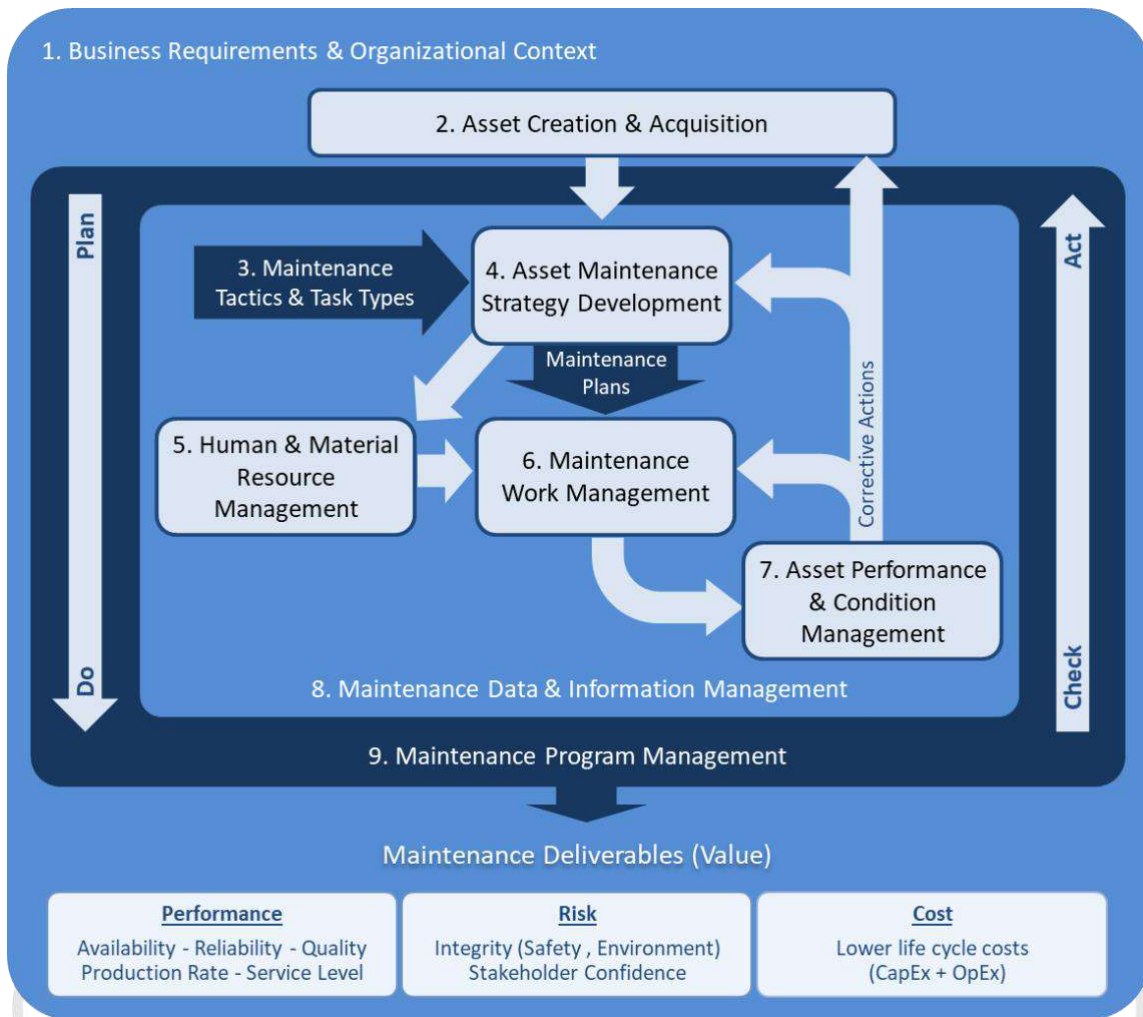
1. Business Requirements & Organizational Context

2. Asset Creation & Acquisition

Plan

3. Maintenance Tactics & Task Types

4. Asset Maintenance Strategy Development

Act

Maintenance Plans

5. Human & Material Resource Management

6. Maintenance Work Management

Corrective Actions

7. Asset Performance & Condition Management

Do

8. Maintenance Data & Information Management

Check

9. Maintenance Program Management

Maintenance Deliverables (Value)

| Performance | Risk | Cost |
|---|---|---|
| Availability - Reliability - Quality Production Rate - Service Level | Integrity (Safety , Environment) Stakeholder Confidence | Lower life cycle costs (CapEx + OpEx) |